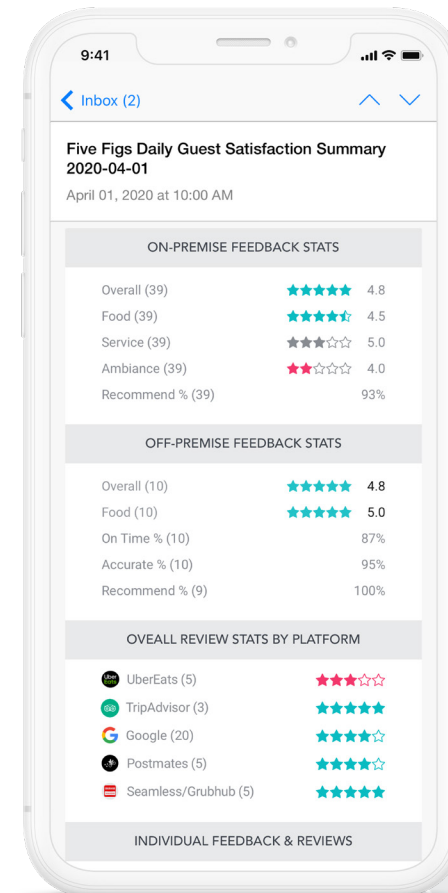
9:41

Inbox (2)

Five Figs Daily Guest Satisfaction Summary 2020-04-01

April 01, 2020 at 10:00 AM

ON-PREMISE FEEDBACK STATS

| | |
|---|---|
| Overall (39) | 4.8 |
| Food (39) | 4.5 |
| Service (39) | 5.0 |
| Ambiance (39) | 4.0 |
| Recommend % (39) | 93% |

OFF-PREMISE FEEDBACK STATS

| | |
|---|---|
| Overall (10) | 4.8 |
| Food (10) | 5.0 |
| On Time % (10) | 87% |
| Accurate % (10) | 95% |
| Recommend % (9) | 100% |

OVEALL REVIEW STATS BY PLATFORM

Uber Eats

UberEats (5)

TripAdvisor (3)

Google (20)

Postmates (5)

Seamless/Grubhub (5)

INDIVIDUAL FEEDBACK & REVIEWS